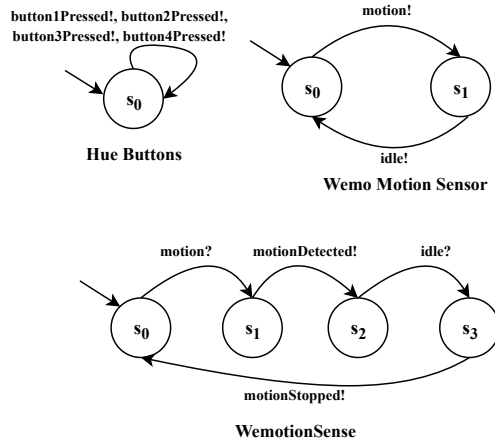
button1Pressed!, button2Pressed!, button3Pressed!, button4Pressed!

$s_0$

Hue Buttons

motion!

$s_0$

$s_1$

idle!

Wemo Motion Sensor

motion?

motionDetected!

idle?

$s_0$

$s_1$

$s_2$

$s_3$

motionStopped!

WemotionSense